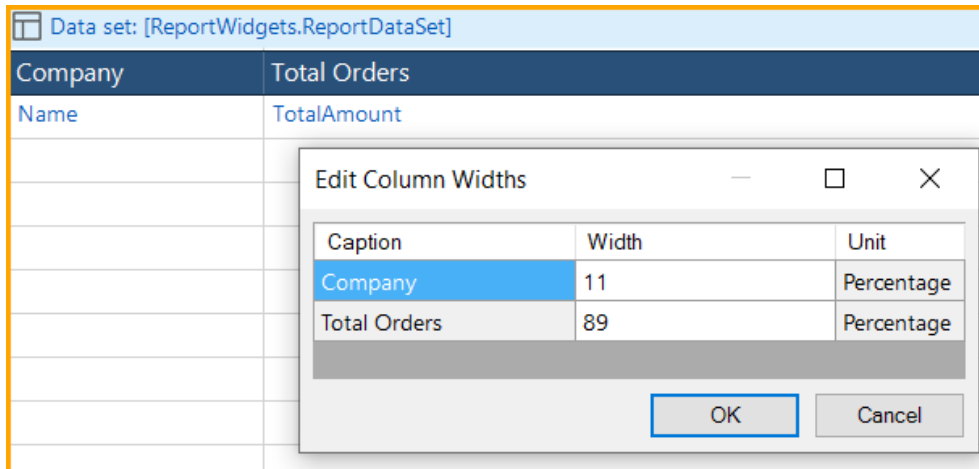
Data set: [ReportWidgets.ReportDataSet]

| Company | Total Orders |
|---|---|
| Name | TotalAmount |

Edit Column Widths

| Caption | Width | Unit |
|---|---|---|
| Company | 11 | Percentage |
| Total Orders | 89 | Percentage |

OK
Cancel